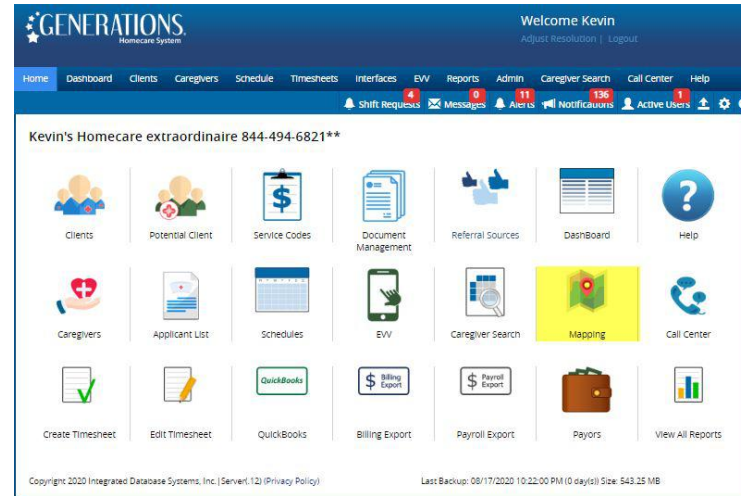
GENERATIONS
Homecare System

Welcome Kevin
Adjust Resolution | Logout

Home Dashboard Clients Caregivers Schedule Timesheets Interfaces EVV Reports Admin Caregiver Search Call Center Help

4 Shift Requests 0 Messages 11 Alerts 136 Notifications 1 Active Users

Kevin's Homecare extraordinaire 844-494-6821**

Clients
Potential Client
Service Codes
Document Management
Referral Sources
DashBoard
Help

Caregivers
Applicant List
Schedules
EVV
Caregiver Search
Mapping
Call Center

Create Timesheet
Edit Timesheet
QuickBooks
QuickBooks
Billing Export
Billing Export
Payroll Export
Payroll Export
Payors
View All Reports

Copyright 2020 Integrated Database Systems, Inc.|Server(.12) (Privacy Policy)

Last Backup: 08/17/2020 10:22:00 PM (0 day(s)) Size: 543.25 MB